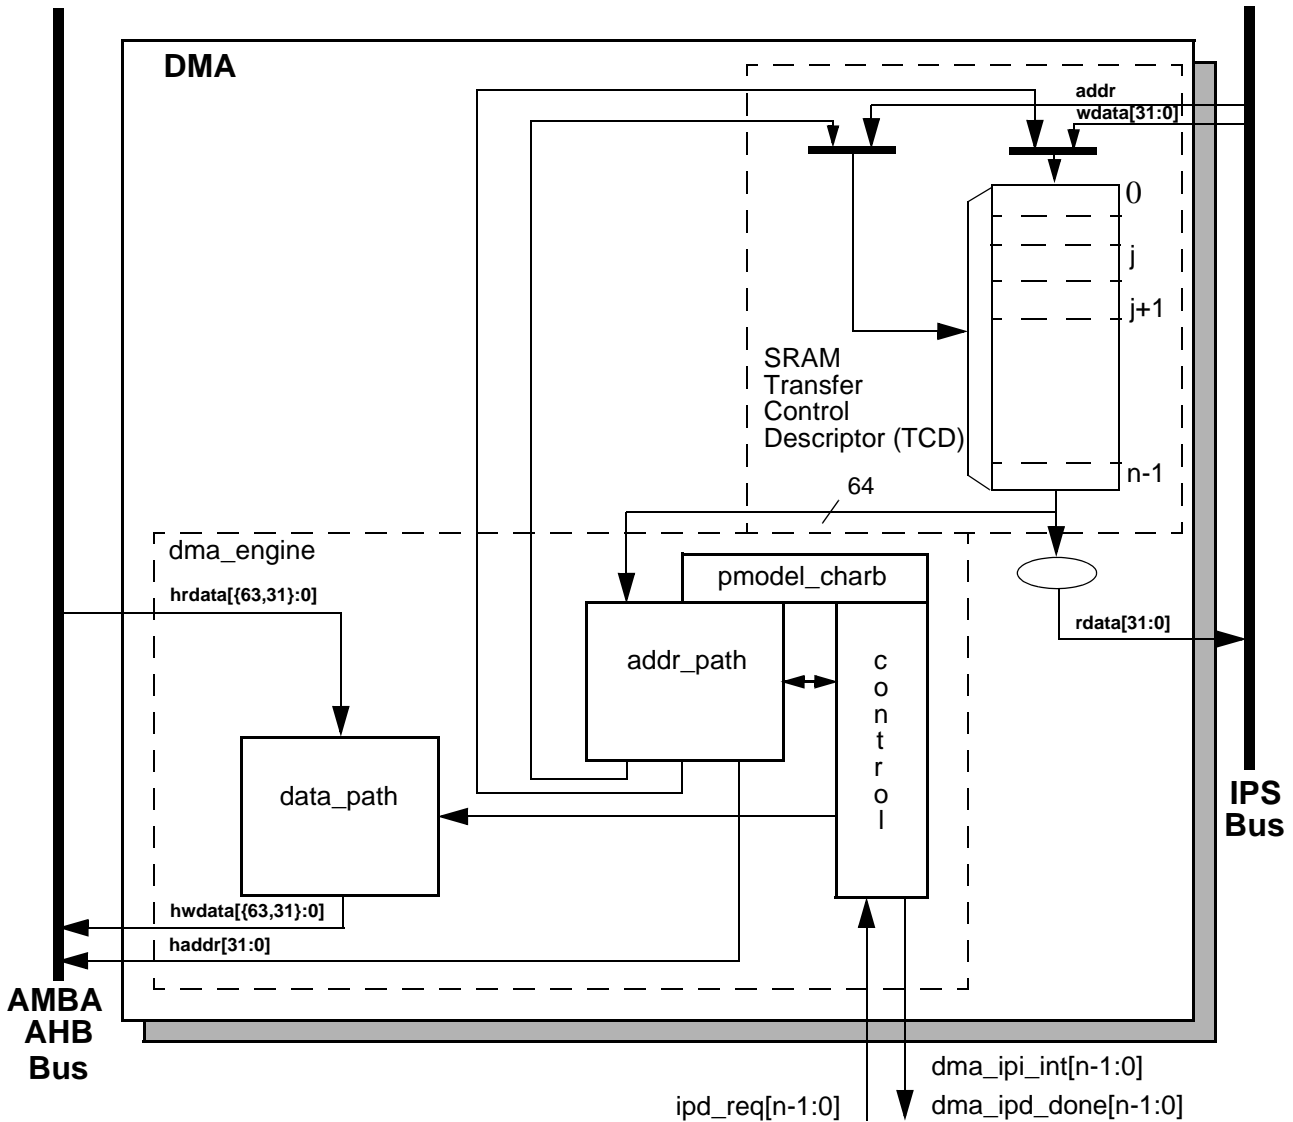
DMA

addr
wdata[31:0]

0
j
j+1
n-1

SRAM
Transfer
Control
Descriptor (TCD)

64

dma_engine

hrdata[{63,31}:0]

pmodel_charb

addr_path

c
o
n
t
r
o
l

rdata[31:0]

data_path

IPS
Bus

hwdata[{63,31}:0]
haddr[31:0]

AMBA
AHB
Bus

dma_ipi_int[n-1:0]
ipd_req[n-1:0]
dma_ipd_done[n-1:0]